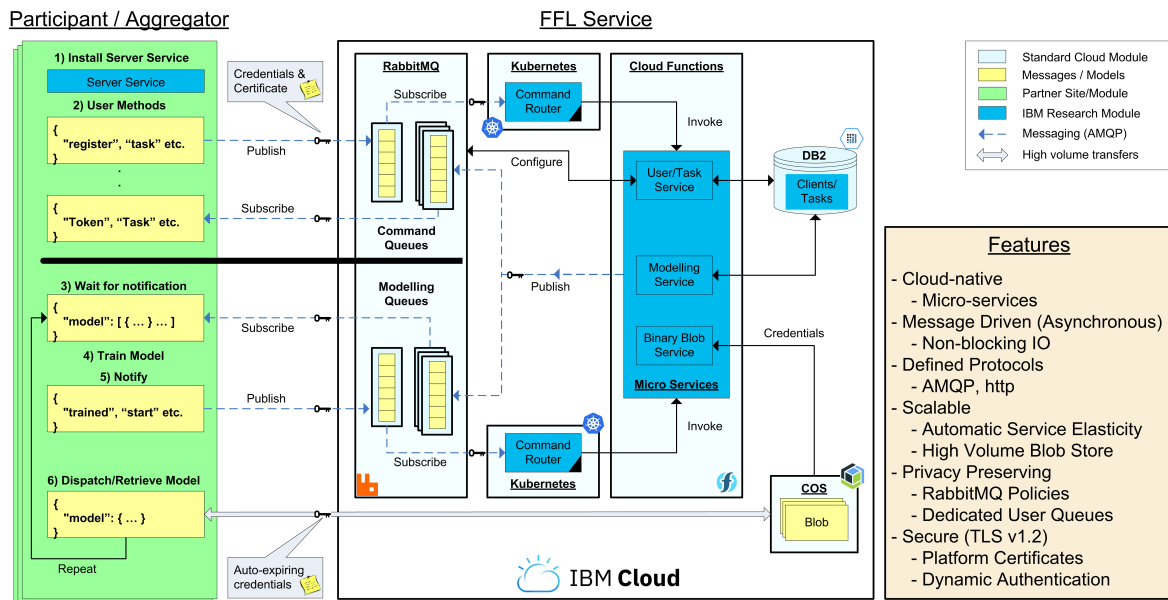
Participant / Aggregator

1) Install Server Service

Server Service

2) User Methods

{
"register", "task" etc.
}

.
.

{
"Token", "Task" etc.
}

3) Wait for notification

{
"model": [ { … } … ]
}

4) Train Model

5) Notify

{
"trained", "start" etc.
}

6) Dispatch/Retrieve Model

{
"model": { … }
}

Repeat

Credentials & Certificate

Publish

Subscribe

Subscribe

Publish

Auto-expiring credentials

FFL Service

RabbitMQ

Subscribe

Command Queues

Modelling Queues

Subscribe

Kubernetes

Command Router

Command Router

Kubernetes

Configure

Publish

Invoke

Invoke

Cloud Functions

User/Task Service

Modelling Service

Binary Blob Service

Micro Services

Credentials

DB2

Clients/ Tasks

COS

Blob

IBM Cloud

Standard Cloud Module
Messages / Models
Partner Site/Module
IBM Research Module
Messaging (AMQP)
High volume transfers

Features

- Cloud-native
- Micro-services
- Message Driven (Asynchronous)
- Non-blocking IO
- Defined Protocols
- AMQP, http
- Scalable
- Automatic Service Elasticity
- High Volume Blob Store
- Privacy Preserving
- RabbitMQ Policies
- Dedicated User Queues
- Secure (TLS v1.2)
- Platform Certificates
- Dynamic Authentication